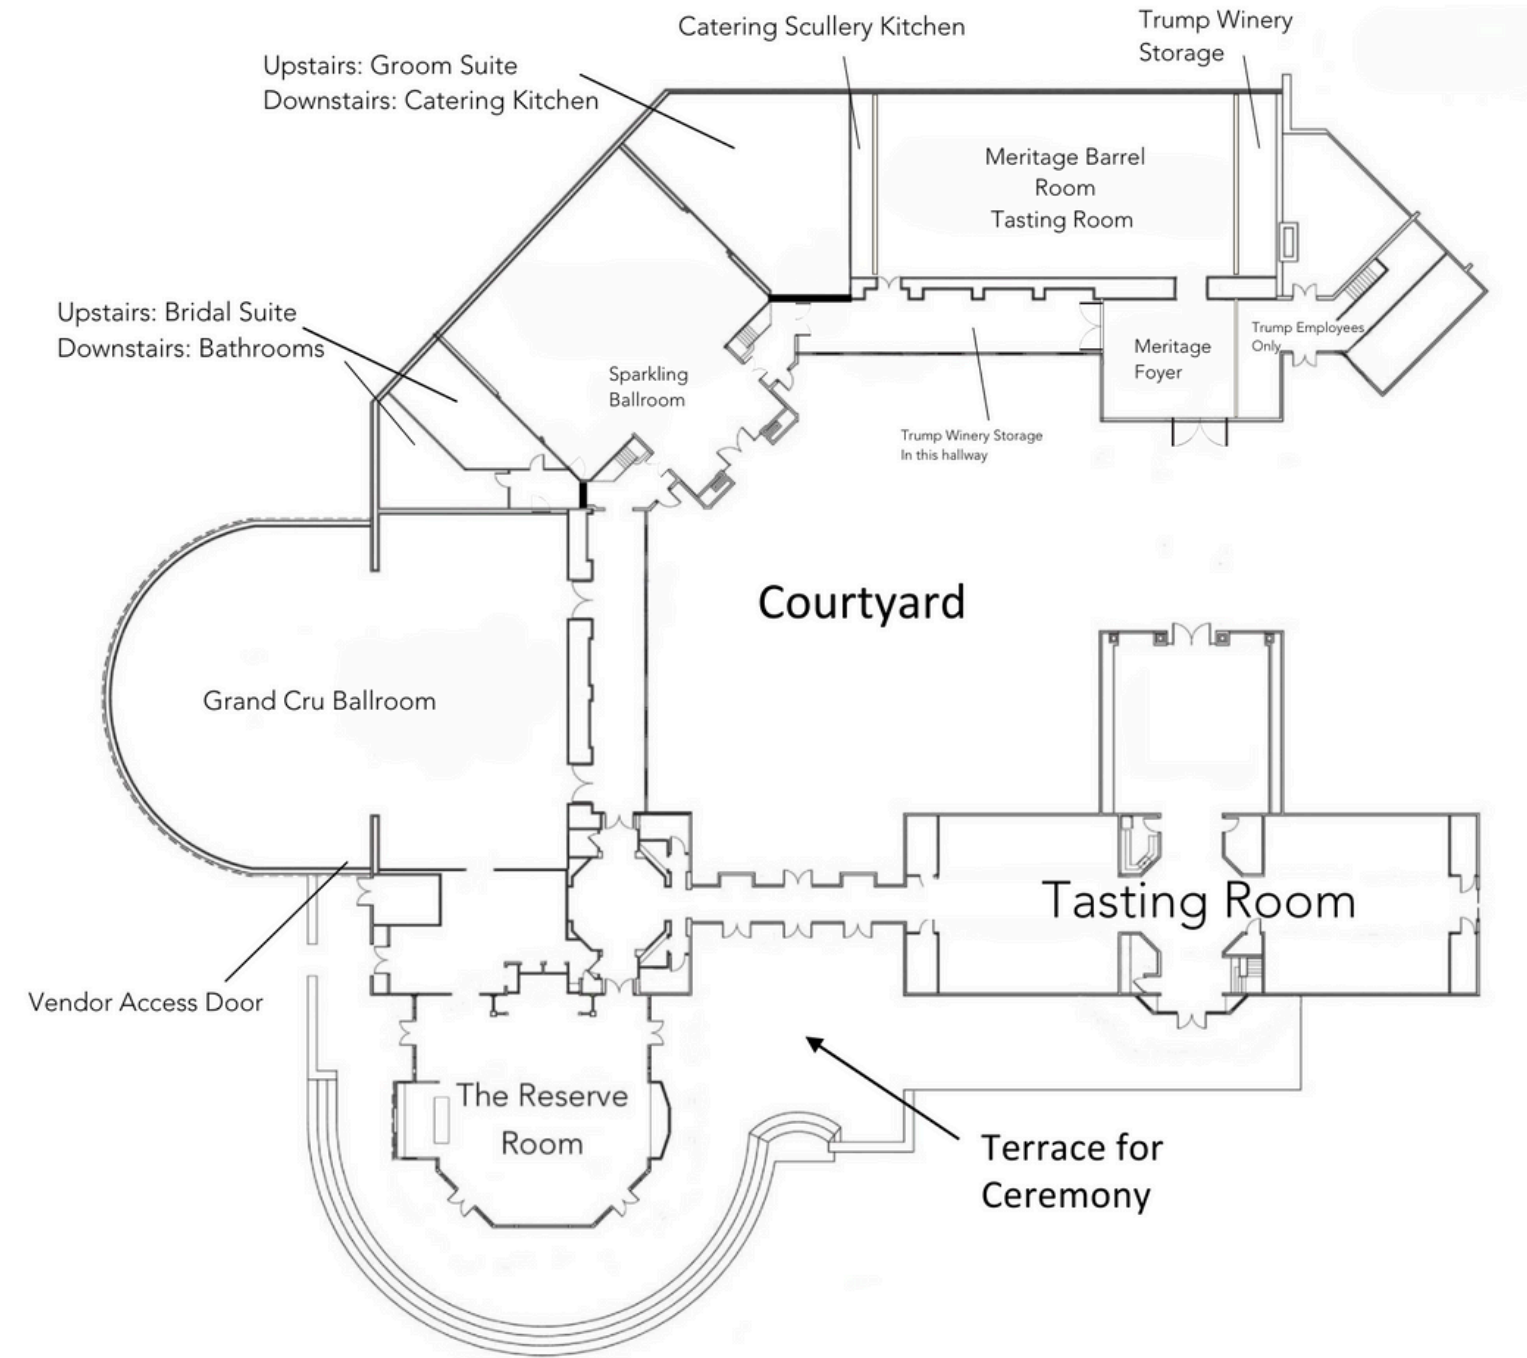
Catering Scullery Kitchen

Trump Winery Storage

Upstairs: Groom Suite
Downstairs: Catering Kitchen

Meritage Barrel Room
Tasting Room

Upstairs: Bridal Suite
Downstairs: Bathrooms

Sparkling Ballroom

Meritage Foyer

Trump Employees Only

Trump Winery Storage In this hallway

Courtyard

Grand Cru Ballroom

Tasting Room

Vendor Access Door

The Reserve Room

Terrace for Ceremony